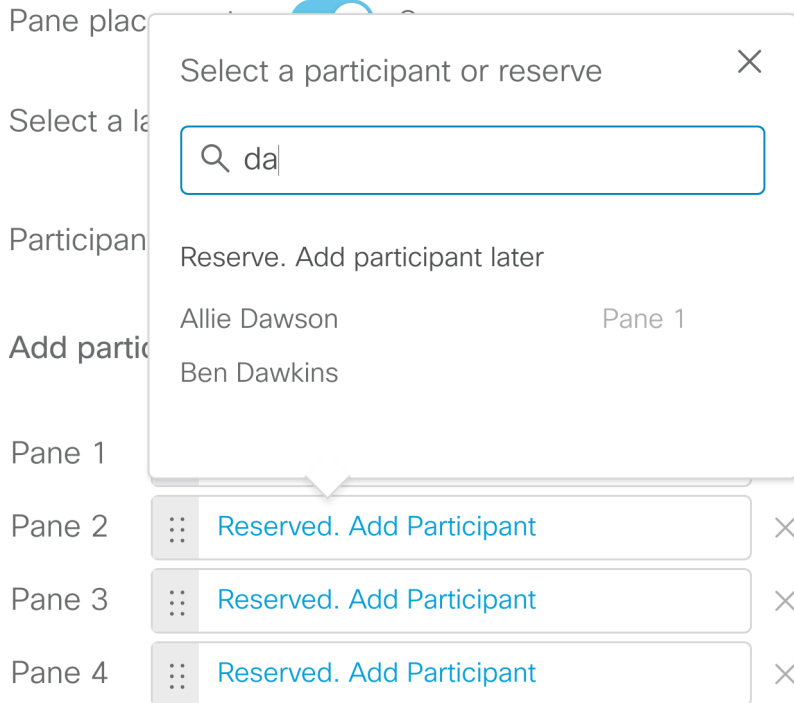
Pane plac

Select a la

Participan

Add partic

Select a participant or reserve

×

da

Reserve. Add participant later

Allie Dawson Pane 1

Ben Dawkins

Pane 1

Pane 2 Reserved. Add Participant ×

Pane 3 Reserved. Add Participant ×

Pane 4 Reserved. Add Participant ×